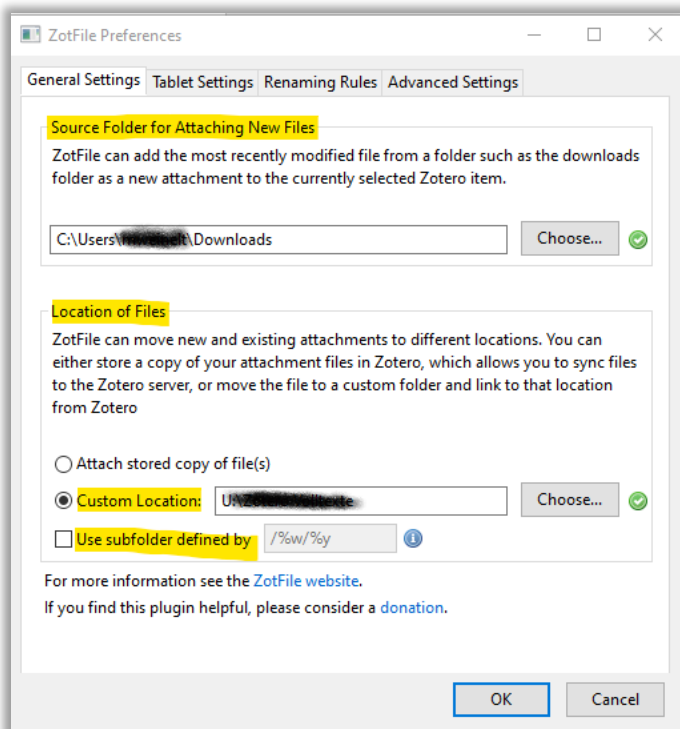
ZotFile Preferences

General Settings | Tablet Settings | Renaming Rules | Advanced Settings

Source Folder for Attaching New Files

ZotFile can add the most recently modified file from a folder such as the downloads folder as a new attachment to the currently selected Zotero item.

C:\Users\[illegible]\Downloads

Choose...

Location of Files

ZotFile can move new and existing attachments to different locations. You can either store a copy of your attachment files in Zotero, which allows you to sync files to the Zotero server, or move the file to a custom folder and link to that location from Zotero

Attach stored copy of file(s)

Custom Location: U:\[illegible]

Choose...

Use subfolder defined by /%w/%y

For more information see the ZotFile website.

If you find this plugin helpful, please consider a donation.

OK

Cancel